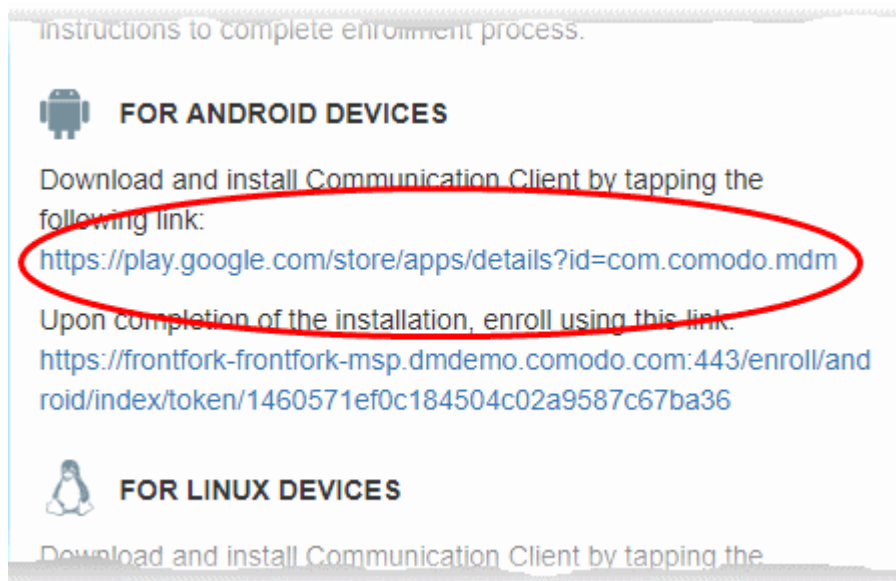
instructions to complete enrollment process.

FOR ANDROID DEVICES

Download and install Communication Client by tapping the following link:
https://play.google.com/store/apps/details?id=com.comodo.mdm

Upon completion of the installation, enroll using this link:
https://frontfork-frontfork-msp.dmdemo.comodo.com:443/enroll/android/index/token/1460571ef0c184504c02a9587c67ba36

FOR LINUX DEVICES

Download and install Communication Client by tapping the